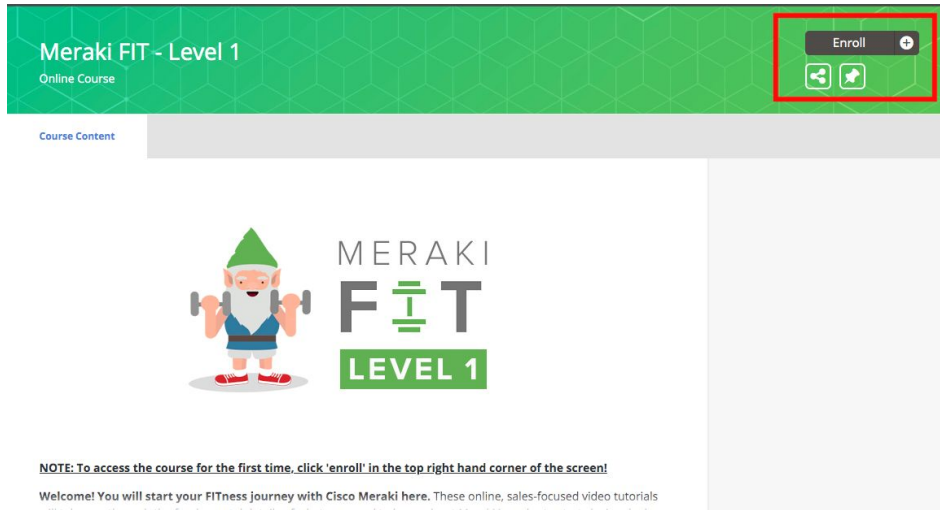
Meraki FIT - Level 1
Online Course

Enroll

Course Content

MERAKI
FIT
LEVEL 1

NOTE: To access the course for the first time, click 'enroll' in the top right hand corner of the screen!

Welcome! You will start your FITness journey with Cisco Meraki here. These online, sales-focused video tutorials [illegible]